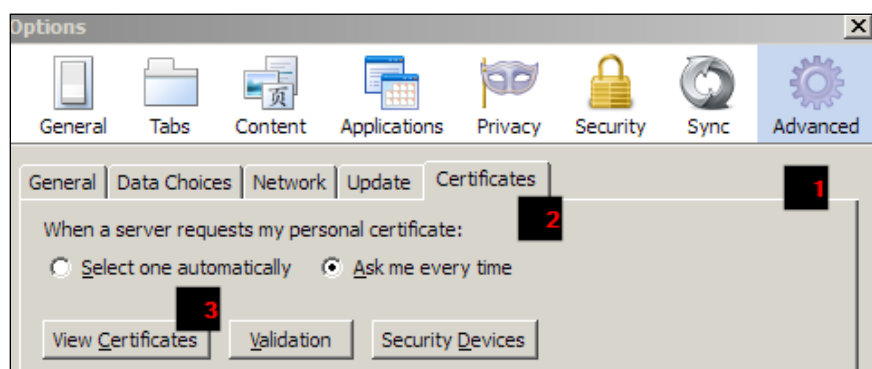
Options

General Tabs Content Applications Privacy Security Sync Advanced

General Data Choices Network Update Certificates

1

2

When a server requests my personal certificate:

Select one automatically Ask me every time

3

View Certificates Validation Security Devices